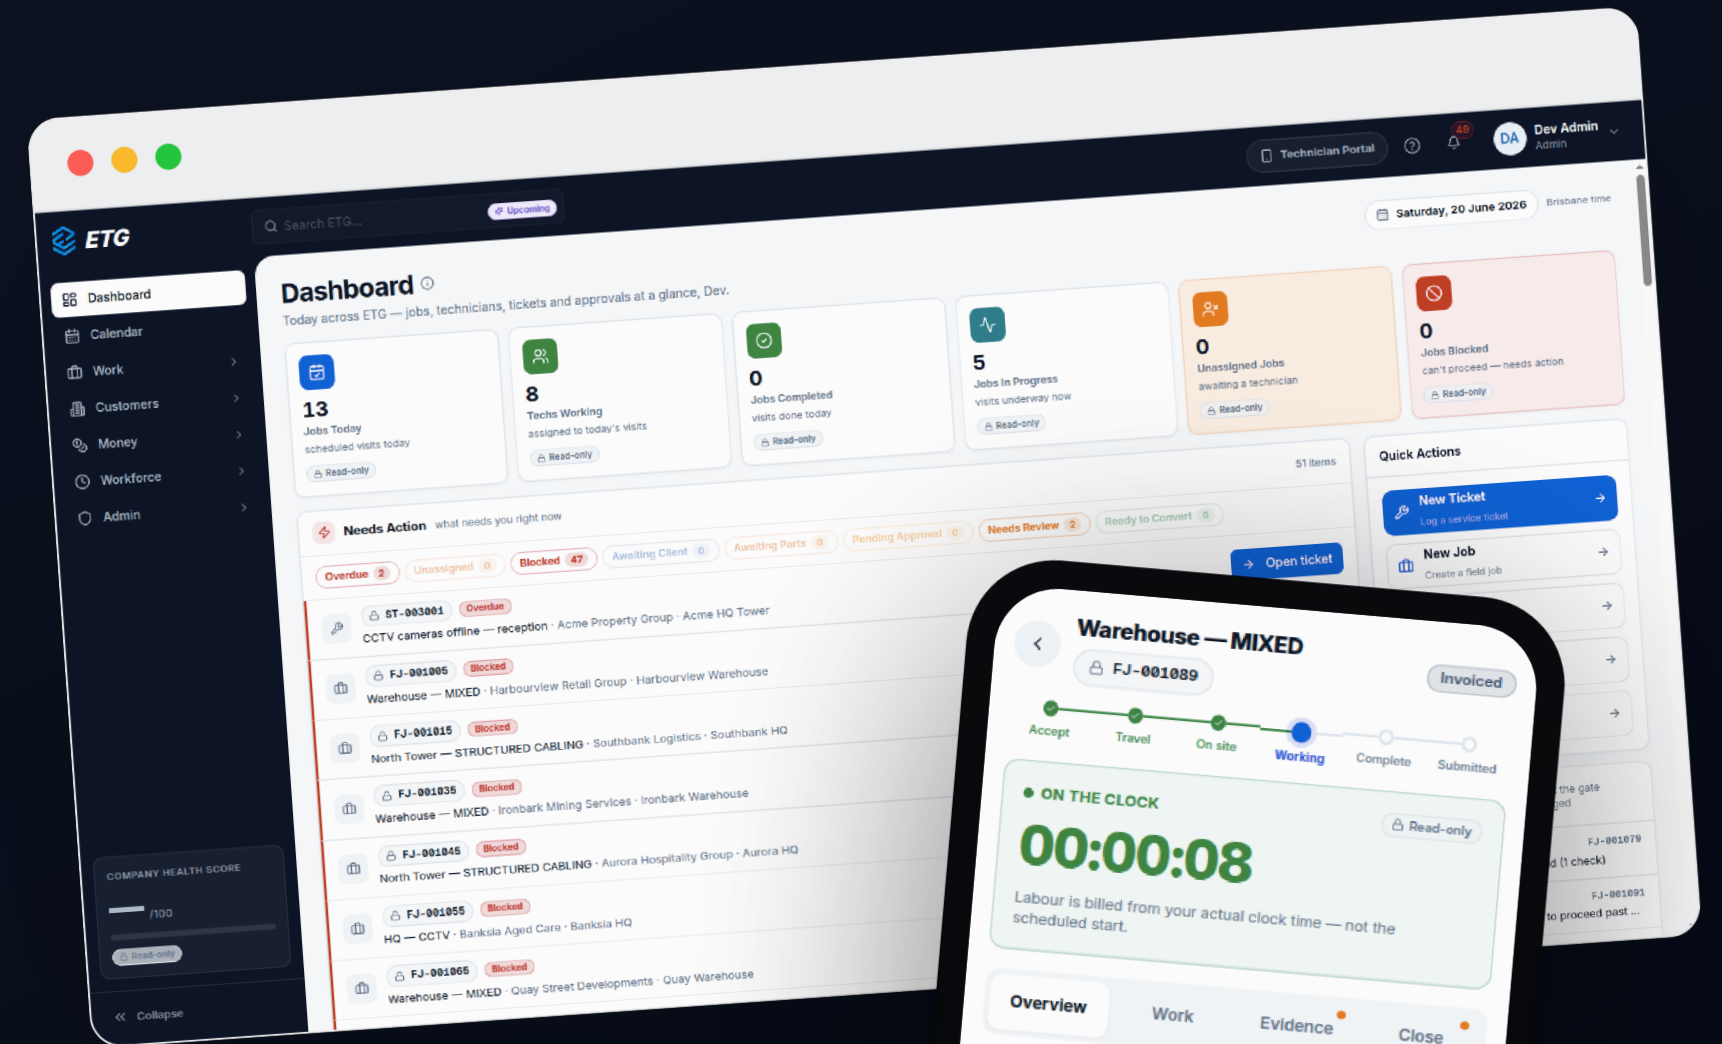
Technician Portal
49
DA Dev Admin
Admin

ETG
Search ETG... Upcoming
Saturday, 20 June 2026 Brisbane time

Dashboard
Calendar
Work
Customers
Money
Workforce
Admin

Dashboard
Today across ETG — jobs, technicians, tickets and approvals at a glance, Dev.

13
Jobs Today
scheduled visits today
Read-only

8
Techs Working
assigned to today's visits
Read-only

0
Jobs Completed
visits done today
Read-only

5
Jobs In Progress
visits underway now
Read-only

0
Unassigned Jobs
awaiting a technician
Read-only

0
Jobs Blocked
can't proceed — needs action
Read-only

Needs Action what needs you right now
51 items
Overdue 2 Unassigned 0 Blocked 47 Awaiting Client 0 Awaiting Parts 0 Pending Approval 0 Needs Review 2 Ready to Convert 0
Open ticket

ST-003001 Overdue
CCTV cameras offline — reception · Acme Property Group · Acme HQ Tower
FJ-001005 Blocked
Warehouse — MIXED · Harbourview Retail Group · Harbourview Warehouse
FJ-001015 Blocked
North Tower — STRUCTURED CABLING · Southbank Logistics · Southbank HQ
FJ-001035 Blocked
Warehouse — MIXED · Ironbark Mining Services · Ironbark Warehouse
FJ-001045 Blocked
North Tower — STRUCTURED CABLING · Aurora Hospitality Group · Aurora HQ
FJ-001055 Blocked
HQ — CCTV · Banksia Aged Care · Banksia HQ
FJ-001065 Blocked
Warehouse — MIXED · Quay Street Developments · Quay Warehouse

Quick Actions
New Ticket
Log a service ticket
New Job
Create a field job

the gate
ged
FJ-001079
d (1 check)
FJ-001091
to proceed past ...

COMPANY HEALTH SCORE
— /100
Read-only
Collapse

Warehouse — MIXED
FJ-001089
Invoiced
Accept Travel On site Working Complete Submitted
ON THE CLOCK
Read-only
00:00:08
Labour is billed from your actual clock time — not the scheduled start.
Overview Work Evidence Close